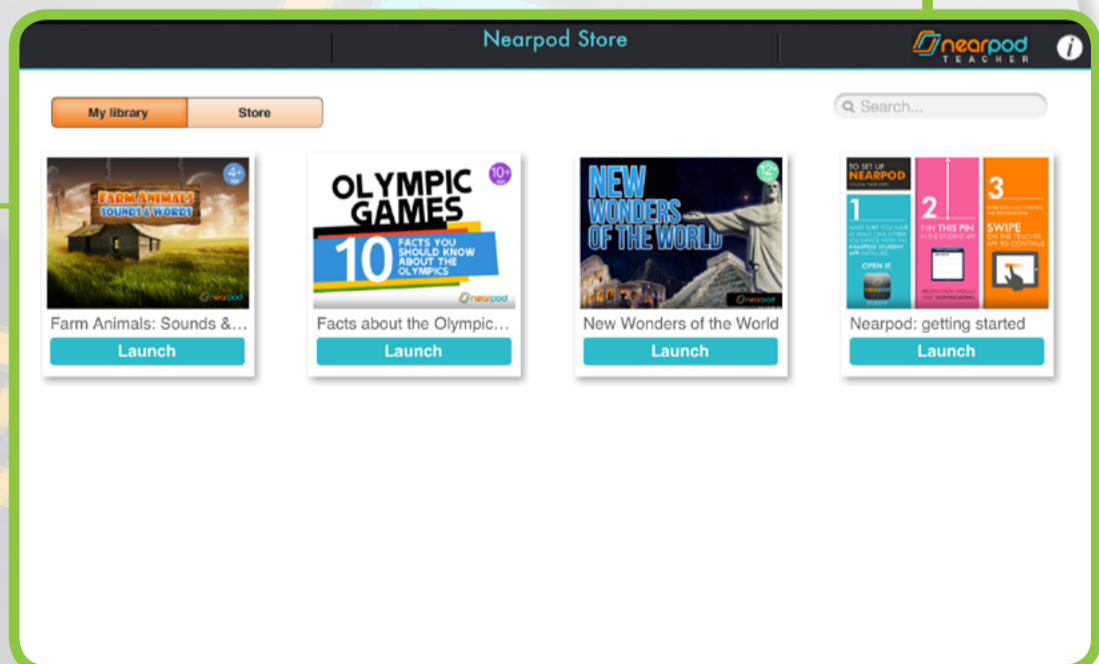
Nearpod Store

nearpod TEACHER

My library

Store

Search...

4+ age

FARM ANIMALS SOUNDS & WORDS

nearpod

Farm Animals: Sounds &...

Launch

10+ age

OLYMPIC GAMES

10 FACTS YOU SHOULD KNOW ABOUT THE OLYMPICS

nearpod

Facts about the Olympic...

Launch

12+ age

NEW WONDERS OF THE WORLD

nearpod

New Wonders of the World

Launch

TO SET UP NEARPOD

1

OPEN IT

2

TYPE THIS PIN IN THE STUDENT APP

3

SWIPE ON THE TEACHER APP TO CONTINUE

Nearpod: getting started

Launch